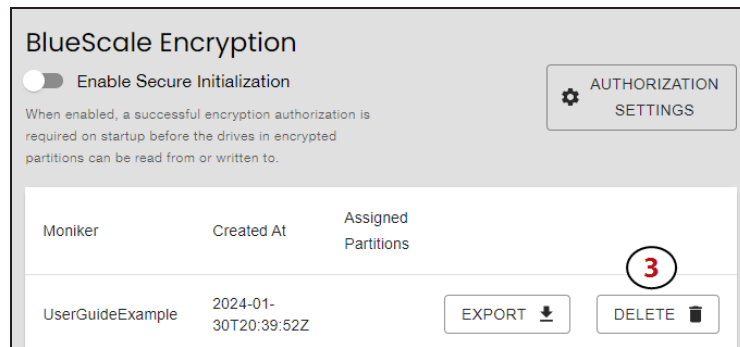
BlueScale Encryption

Enable Secure Initialization

When enabled, a successful encryption authorization is required on startup before the drives in encrypted partitions can be read from or written to.

AUTHORIZATION SETTINGS

| Moniker | Created At | Assigned Partitions | | |
|---|---|---|---|---|
| UserGuideExample | 2024-01-30T20:39:52Z | | EXPORT | DELETE |

3